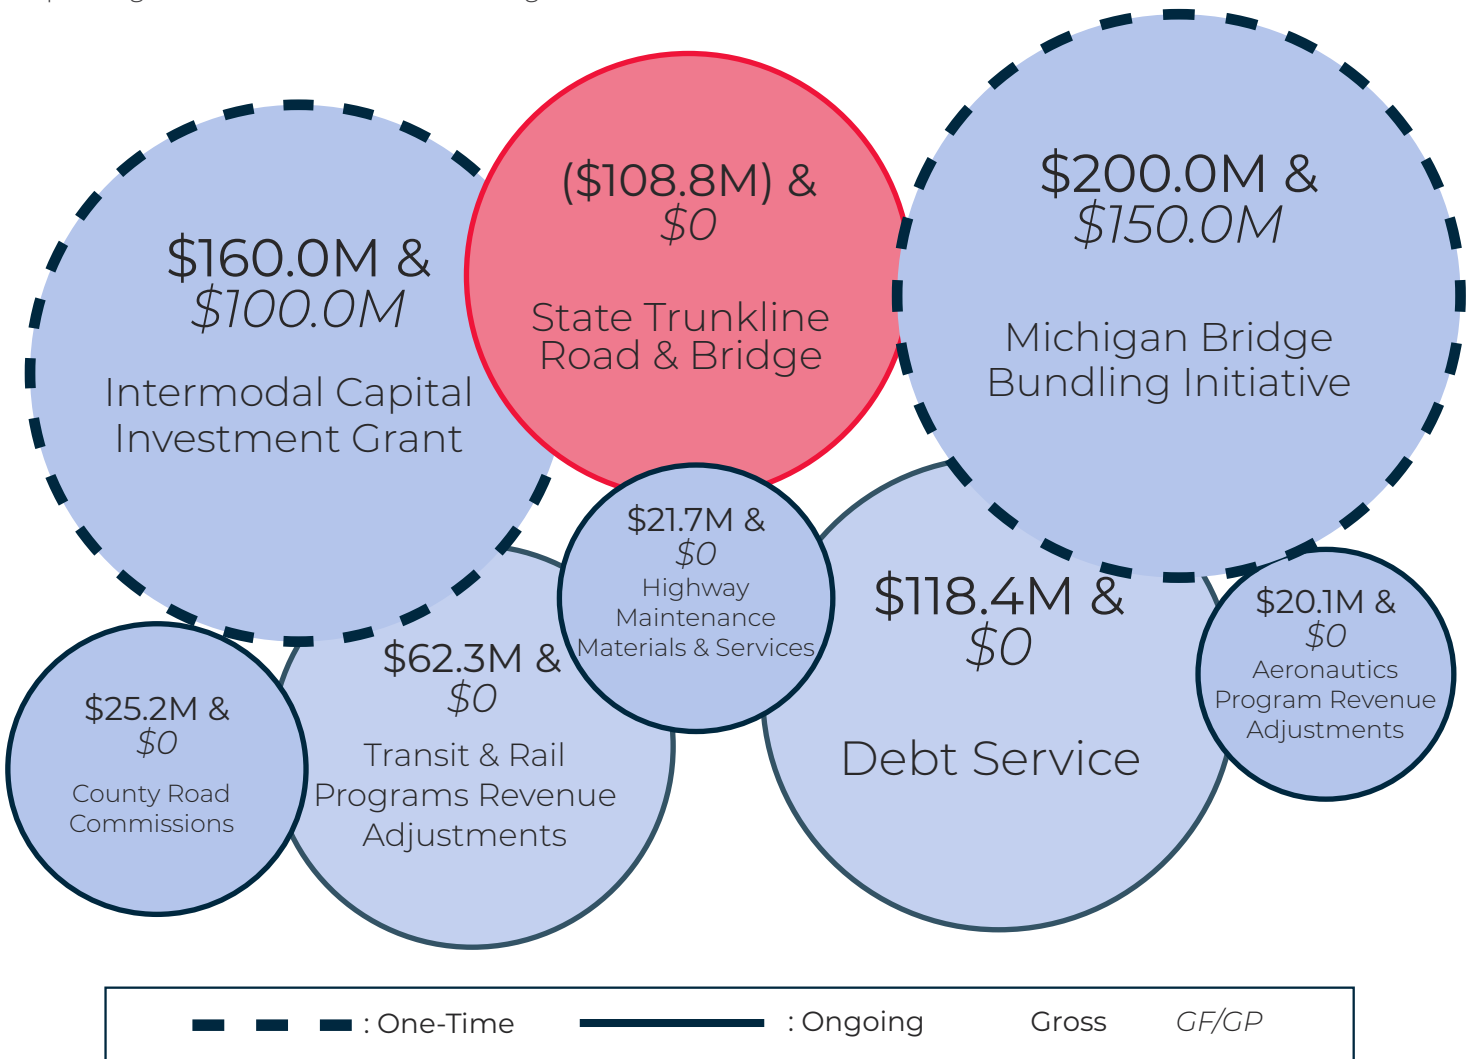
$160.0M &
$100.0M
Intermodal Capital Investment Grant

($108.8M) &
$0
State Trunkline Road & Bridge

$200.0M &
$150.0M
Michigan Bridge Bundling Initiative

$21.7M &
$0
Highway Maintenance Materials & Services

$118.4M &
$0
Debt Service

$20.1M &
$0
Aeronautics Program Revenue Adjustments

$62.3M &
$0
Transit & Rail Programs Revenue Adjustments

$25.2M &
$0
County Road Commissions

: One-Time : Ongoing Gross GF/GP